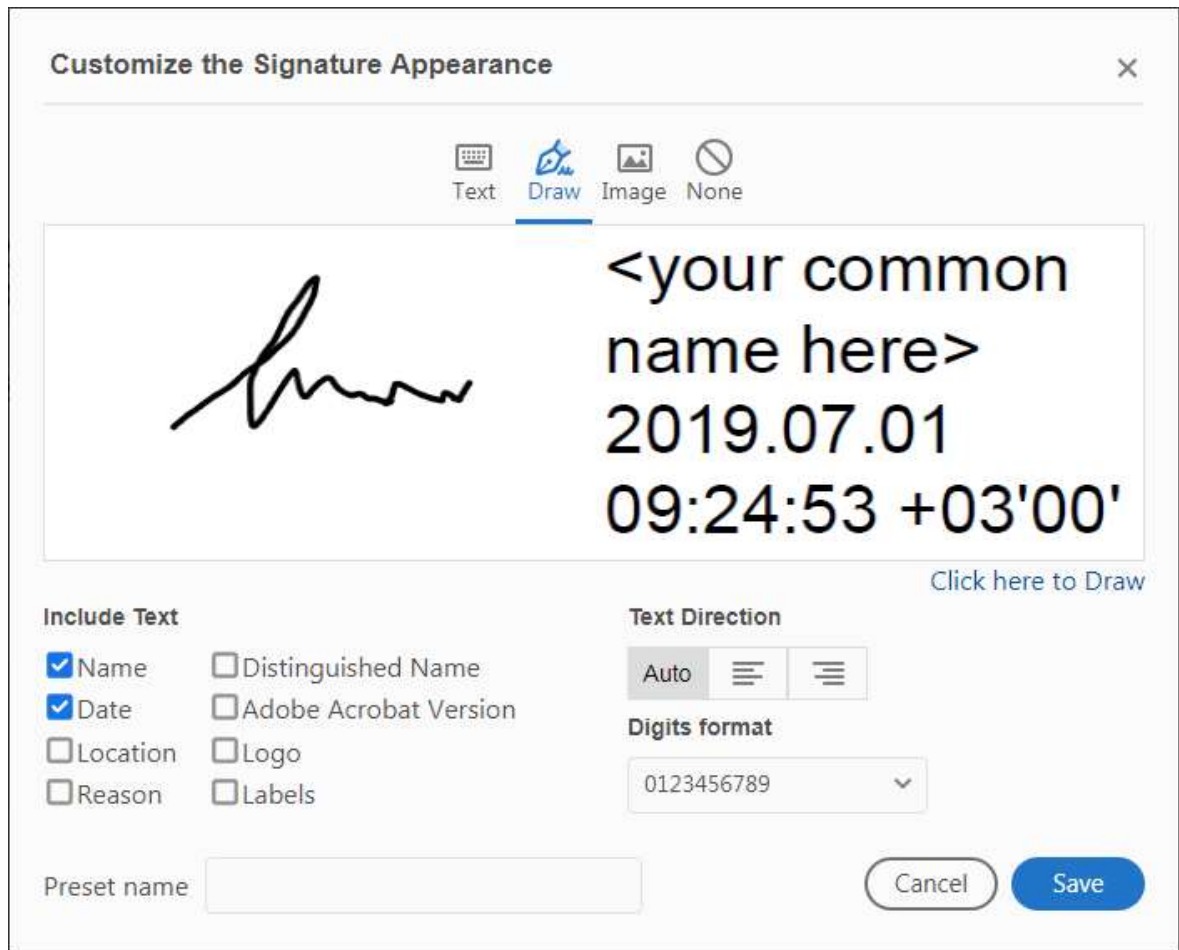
Customize the Signature Appearance

×

Text Draw Image None

<your common name here>
2019.07.01
09:24:53 +03'00'

Click here to Draw

Include Text

Name
Date
Location
Reason

Distinguished Name
Adobe Acrobat Version
Logo
Labels

Text Direction

Auto

Digits format

0123456789

Preset name

Cancel

Save